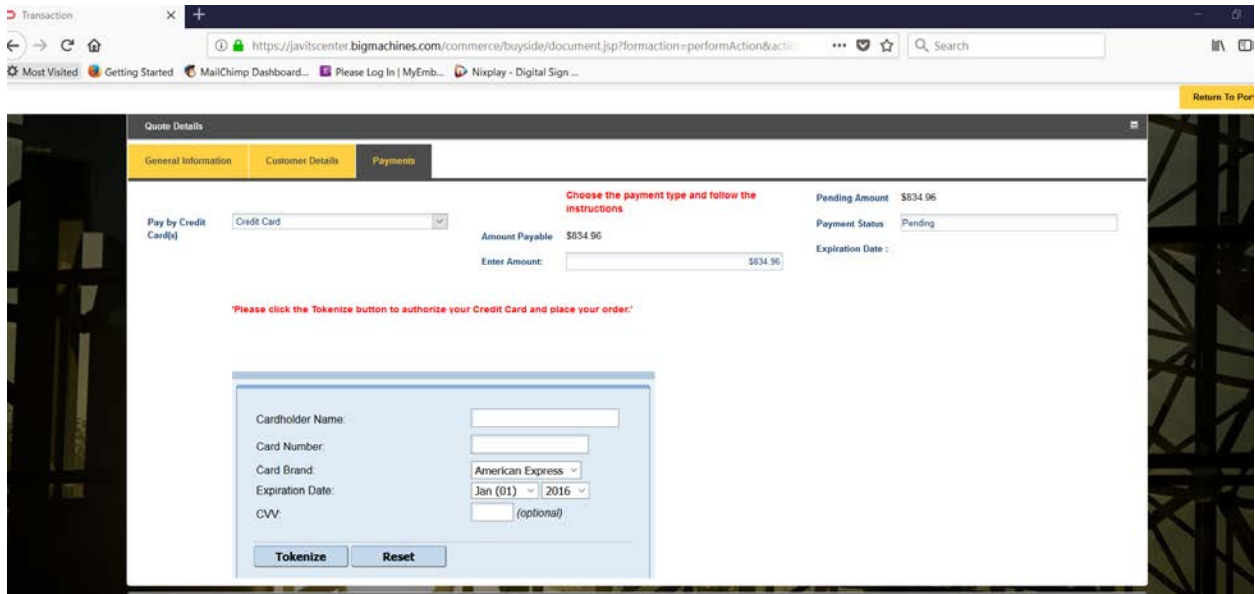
Transaction

https://javitscenter.bigmachines.com/commerce/buyside/document.jsp?formaction=performAction&actio

Search

Most Visited Getting Started MailChimp Dashboard... Please Log In | MyEmb... Nixplay - Digital Sign ...

Return To Por

Quote Details

General Information Customer Details Payments

Choose the payment type and follow the instructions

Pending Amount $834.96

Pay by Credit Card(s) Credit Card

Payment Status Pending

Amount Payable $834.96

Expiration Date :

Enter Amount: $834.96

'Please click the Tokenize button to authorize your Credit Card and place your order.'

Cardholder Name:

Card Number:

Card Brand: American Express

Expiration Date: Jan (01) 2016

CVV: (optional)

Tokenize Reset